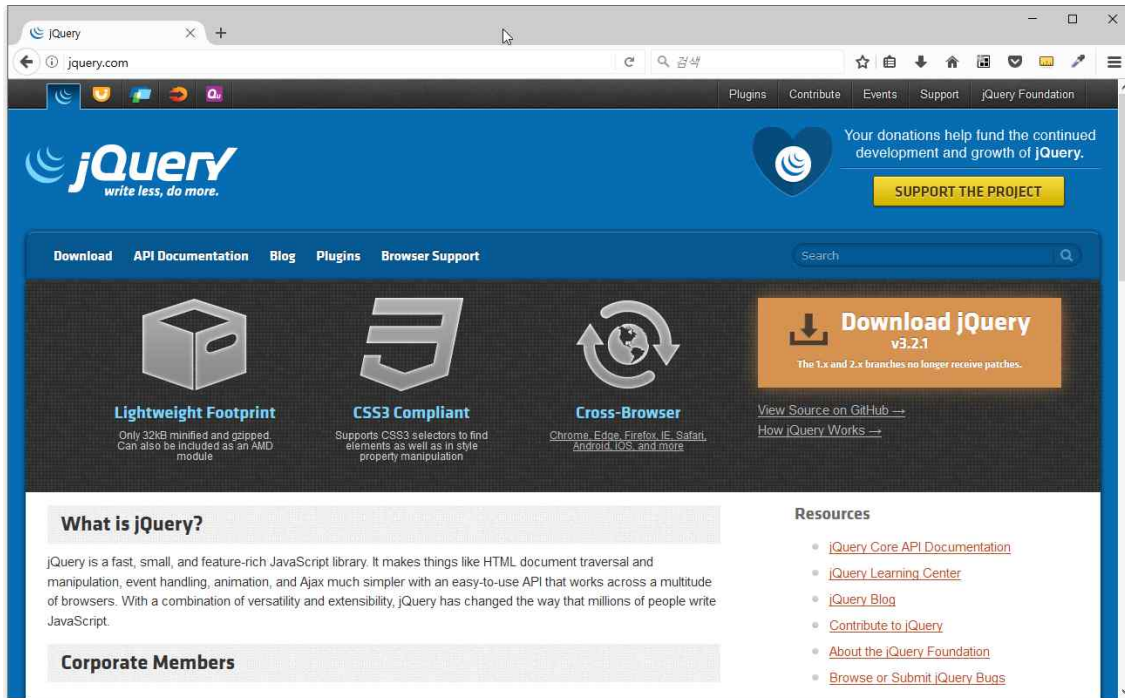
jQuery
jquery.com
검색

Plugins Contribute Events Support jQuery Foundation

jQuery
write less, do more.

Your donations help fund the continued development and growth of jQuery.
SUPPORT THE PROJECT

Download API Documentation Blog Plugins Browser Support
Search

Lightweight Footprint
Only 32kB minified and gzipped. Can also be included as an AMD module

CSS3 Compliant
Supports CSS3 selectors to find elements as well as in style property manipulation

Cross-Browser
Chrome, Edge, Firefox, IE, Safari, Android, iOS, and more

Download jQuery
v3.2.1
The 1.x and 2.x branches no longer receive patches.

View Source on GitHub →
How jQuery Works →

What is jQuery?

jQuery is a fast, small, and feature-rich JavaScript library. It makes things like HTML document traversal and manipulation, event handling, animation, and Ajax much simpler with an easy-to-use API that works across a multitude of browsers. With a combination of versatility and extensibility, jQuery has changed the way that millions of people write JavaScript.

Corporate Members

Resources
jQuery Core API Documentation
jQuery Learning Center
jQuery Blog
Contribute to jQuery
About the jQuery Foundation
Browse or Submit jQuery Bugs